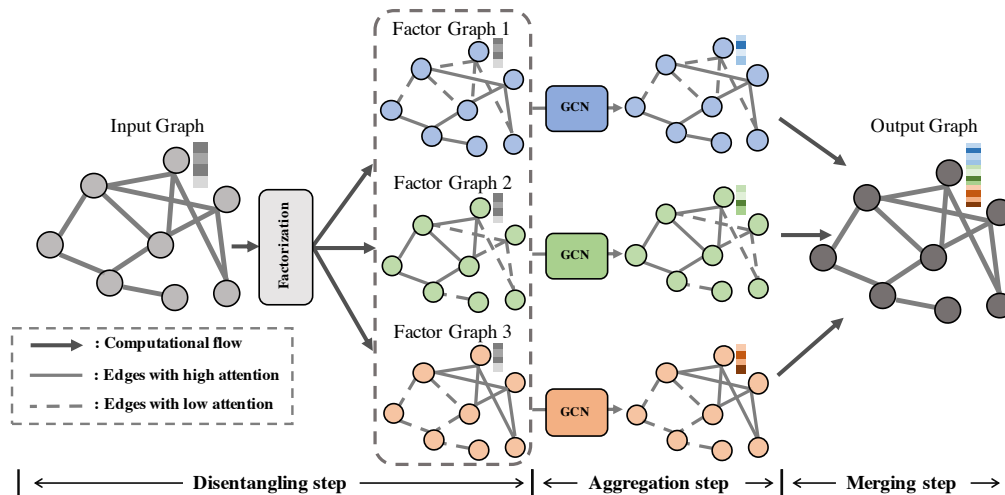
Input Graph

Factorization

Factor Graph 1

Factor Graph 2

Factor Graph 3

GCN

GCN

GCN

Output Graph

: Computational flow

: Edges with high attention

: Edges with low attention

Disentangling step

Aggregation step

Merging step